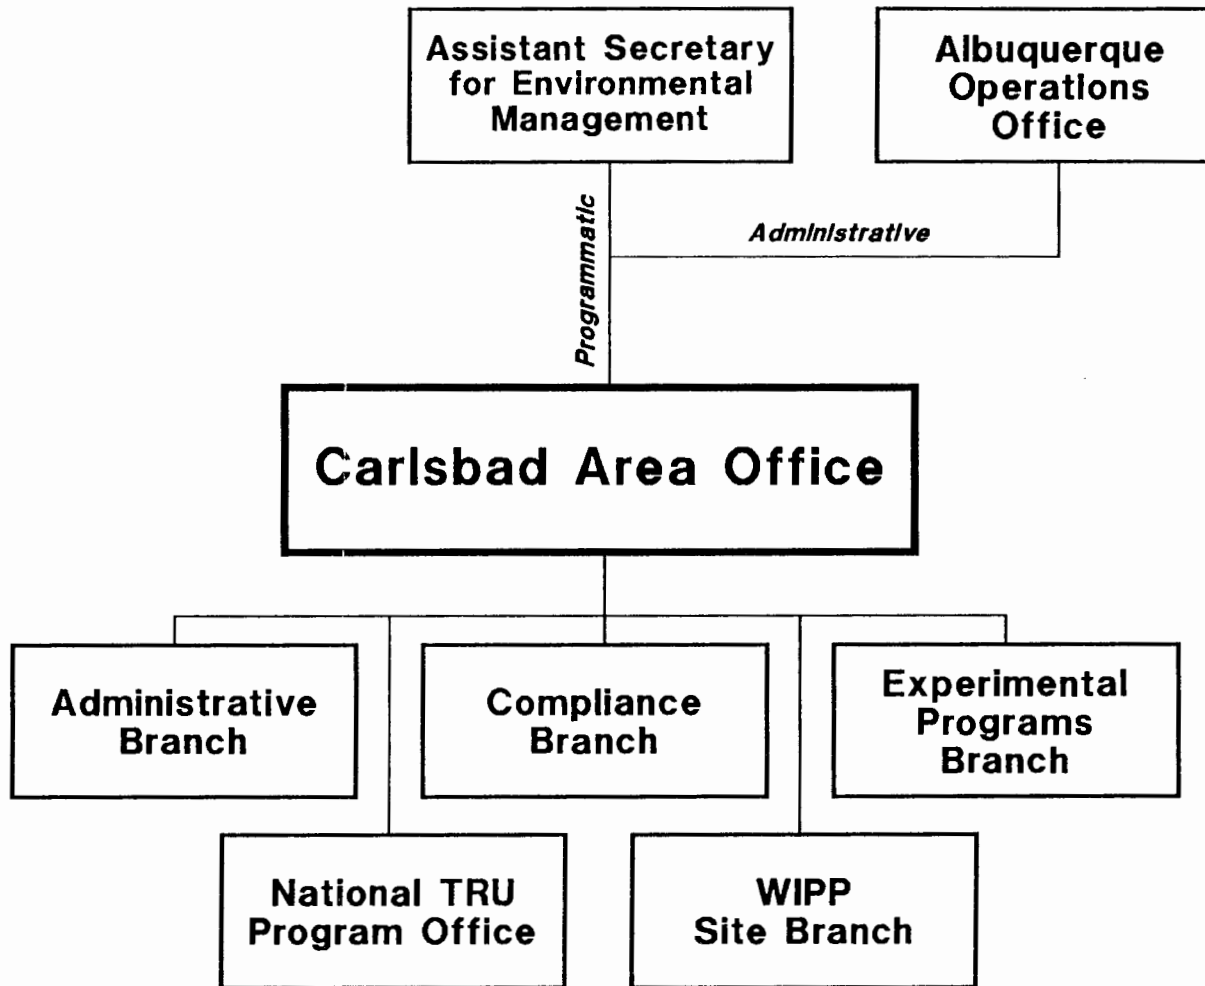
Assistant Secretary for Environmental Management

Albuquerque Operations Office

Programmatic

Administrative

Carlsbad Area Office

Administrative Branch

Compliance Branch

Experimental Programs Branch

National TRU Program Office

WIPP Site Branch